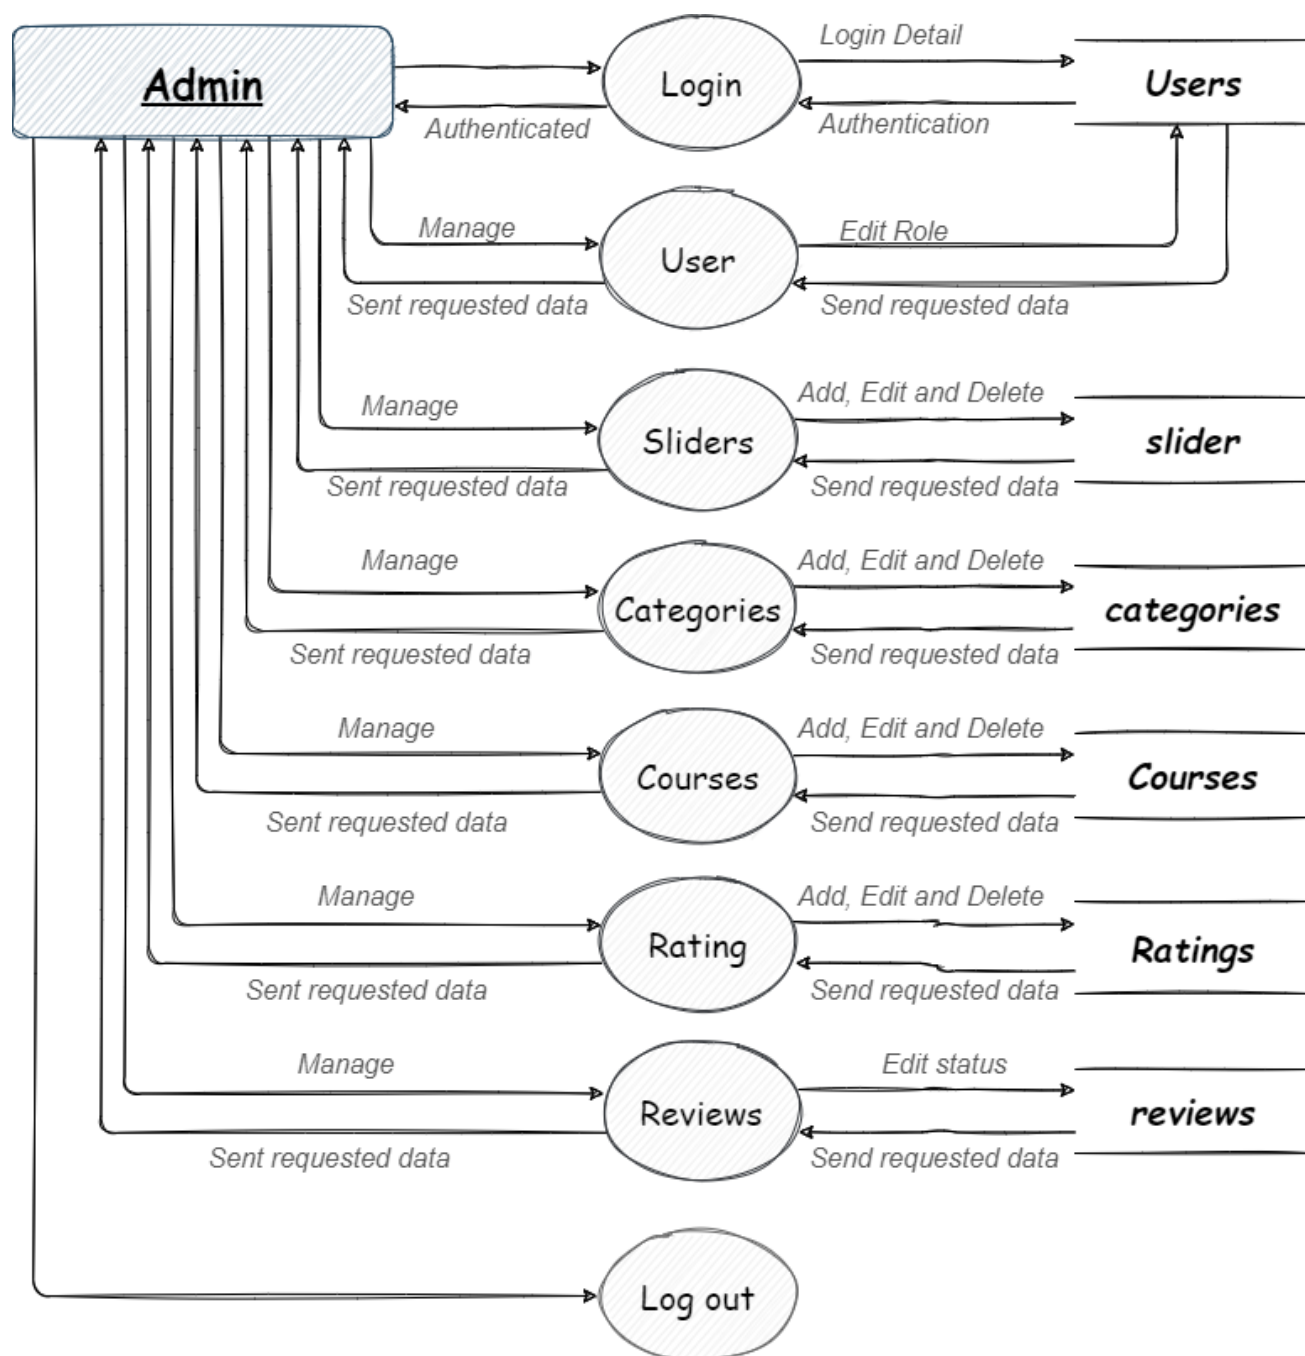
Admin

Login Detail

Login

Users

Authenticated

Authentication

Manage

User

Edit Role

Sent requested data

Send requested data

Manage

Sliders

Add, Edit and Delete

slider

Sent requested data

Send requested data

Manage

Categories

Add, Edit and Delete

categories

Sent requested data

Send requested data

Manage

Courses

Add, Edit and Delete

Courses

Sent requested data

Send requested data

Manage

Rating

Add, Edit and Delete

Ratings

Sent requested data

Send requested data

Manage

Reviews

Edit status

reviews

Sent requested data

Send requested data

Log out